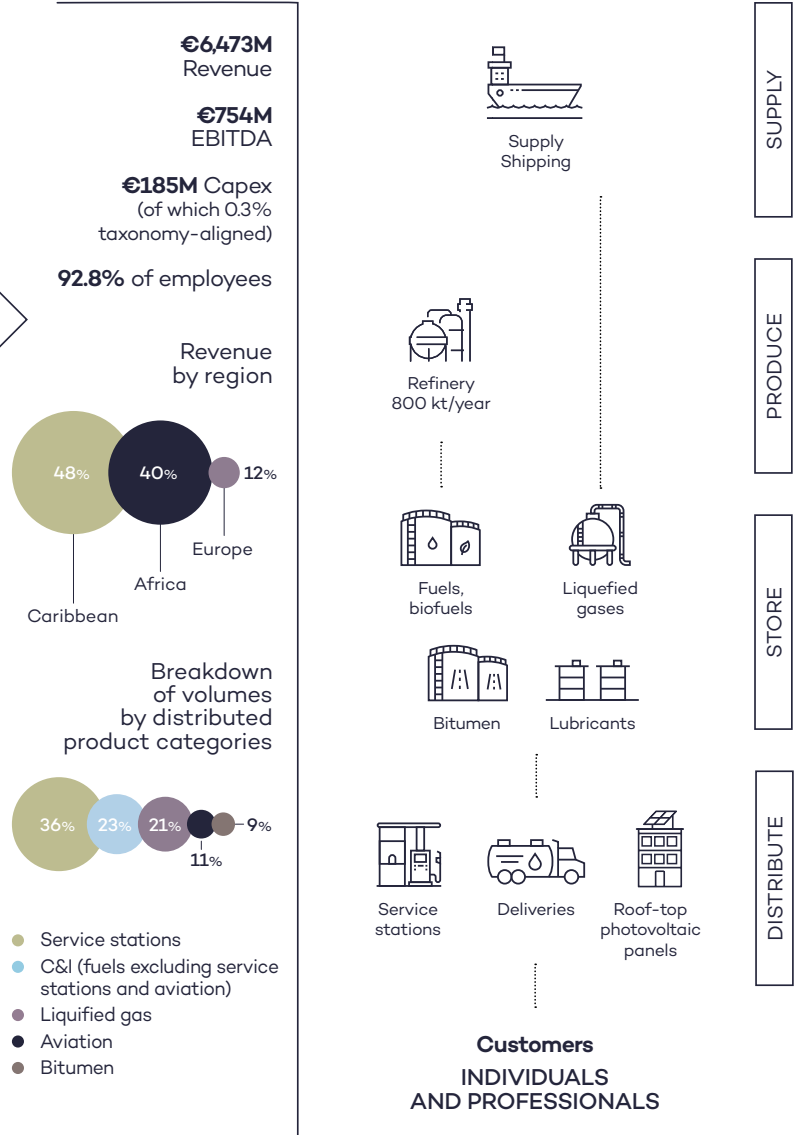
**€6,473M** Revenue

**€754M** EBITDA

**€185M** Capex (of which 0.3% taxonomy-aligned)

**92.8%** of employees

Revenue by region

48%

40%

12%

Europe

Africa

Caribbean

Breakdown of volumes by distributed product categories

36%

23%

21%

9%

11%

- Service stations
- C&I (fuels excluding service stations and aviation)
- Liquified gas
- Aviation
- Bitumen

Supply Shipping

Refinery 800 kt/year

Fuels, biofuels

Liquefied gases

Bitumen

Lubricants

Service stations

Deliveries

Roof-top photovoltaic panels

**Customers**

INDIVIDUALS AND PROFESSIONALS

SUPPLY

PRODUCE

STORE

DISTRIBUTE